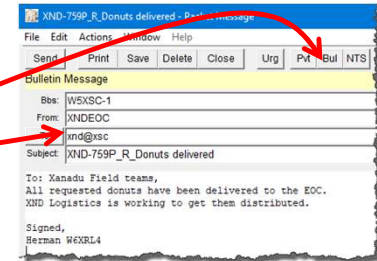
XND-759P_R_Donuts delivered - Packet Message

File Edit Actions Window Help

Send Print Save Delete Close Urg Pvt Bul NTS

Bulletin Message

Bbs: W5XSC-1

From: XNDEOC

To: xnd@xsc

Subject: XND-759P_R_Donuts delivered

To: Xanadu Field teams,
All requested donuts have been delivered to the EOC.
XND Logistics is working to get them distributed.

Signed,
Herman W6XRL4